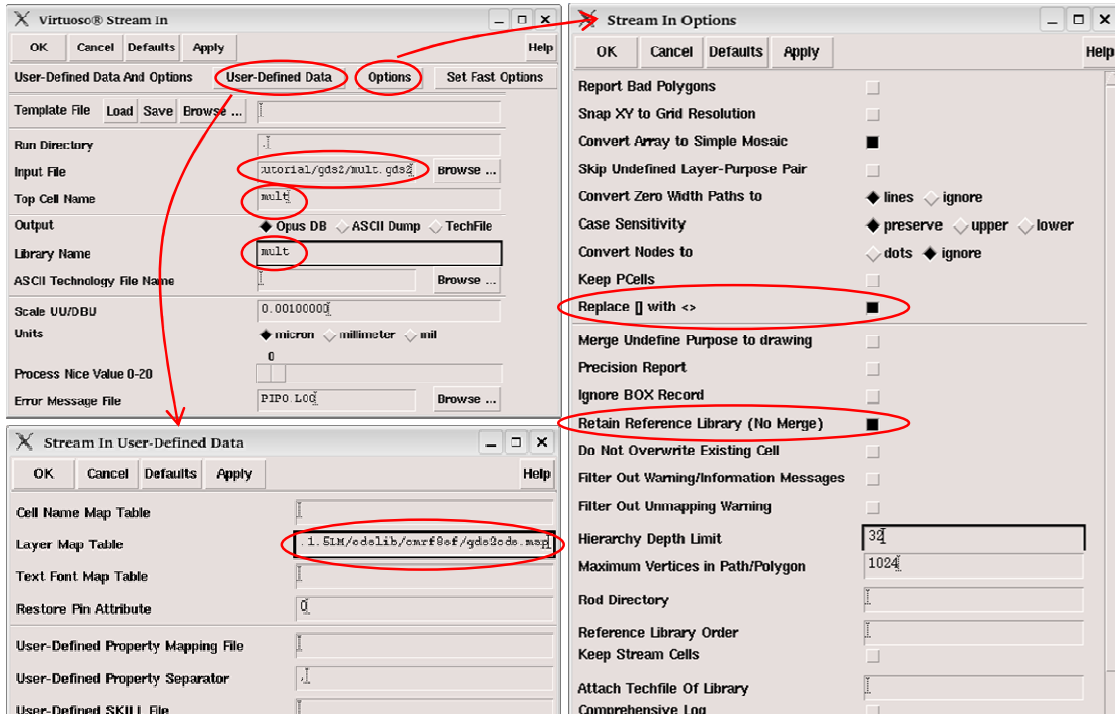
Virtuoso® Stream In

OK Cancel Defaults Apply Help

User-Defined Data And Options User-Defined Data Options Set Fast Options

Template File Load Save Browse ...

Run Directory .

Input File utorial/gds2/mult.gds2 Browse ...

Top Cell Name mult

Output Opus DB ASCII Dump TechFile

Library Name mult

ASCII Technology File Name Browse ...

Scale UU/DBU 0.00100000

Units micron millimeter mil

0

Process Nice Value 0-20

Error Message File PIPO.LOG Browse ...

Stream In User-Defined Data

OK Cancel Defaults Apply Help

Cell Name Map Table

Layer Map Table .1.5IM/cdslib/cmrf8sf/gds2cds.map

Text Font Map Table

Restore Pin Attribute 0

User-Defined Property Mapping File

User-Defined Property Separator ,

User-Defined SKILL File

Stream In Options

OK Cancel Defaults Apply Help

Report Bad Polygons

Snap XY to Grid Resolution

Convert Array to Simple Mosaic

Skip Undefined Layer-Purpose Pair

Convert Zero Width Paths to lines ignore

Case Sensitivity preserve upper lower

Convert Nodes to dots ignore

Keep PCells

Replace [] with <>

Merge Undefine Purpose to drawing

Precision Report

Ignore BOX Record

Retain Reference Library (No Merge)

Do Not Overwrite Existing Cell

Filter Out Warning/Information Messages

Filter Out Unmapping Warning

Hierarchy Depth Limit 32

Maximum Vertices in Path/Polygon 1024

Rod Directory

Reference Library Order

Keep Stream Cells

Attach Techfile Of Library

Comprehensive Log